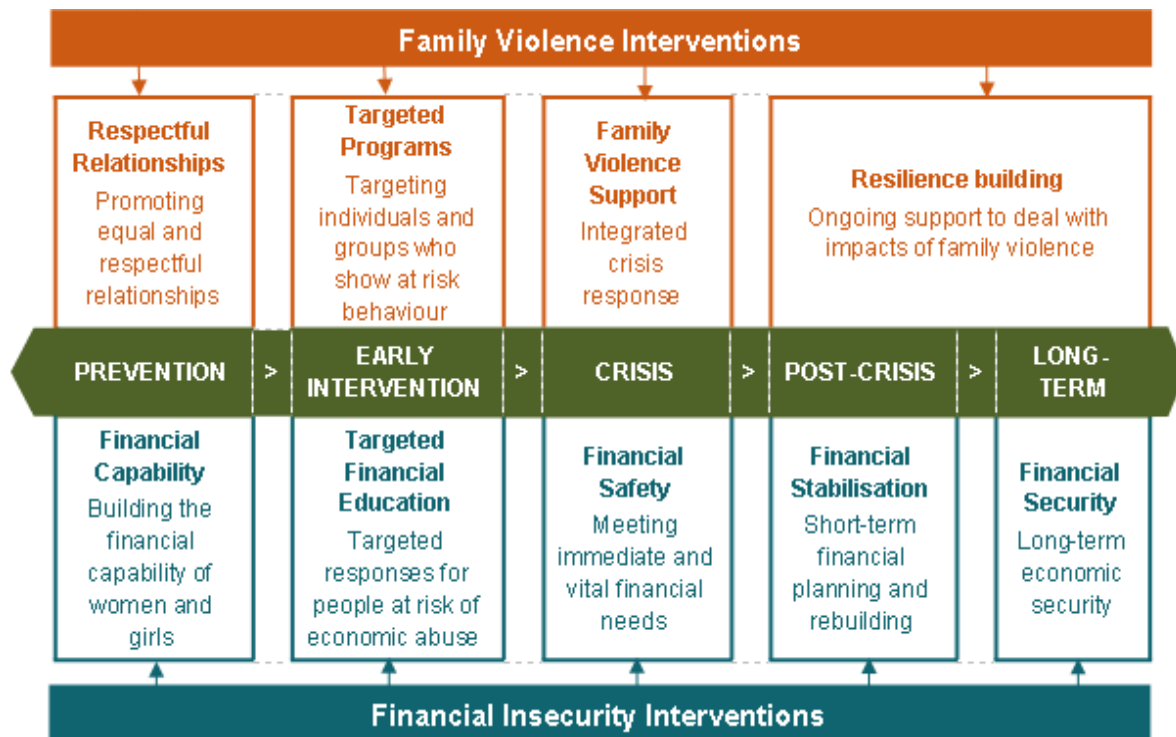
Family Violence Interventions

Respectful Relationships
Promoting equal and respectful relationships

Targeted Programs
Targeting individuals and groups who show at risk behaviour

Family Violence Support
Integrated crisis response

Resilience building
Ongoing support to deal with impacts of family violence

PREVENTION > EARLY INTERVENTION > CRISIS > POST-CRISIS > LONG-TERM

Financial Capability
Building the financial capability of women and girls

Targeted Financial Education
Targeted responses for people at risk of economic abuse

Financial Safety
Meeting immediate and vital financial needs

Financial Stabilisation
Short-term financial planning and rebuilding

Financial Security
Long-term economic security

Financial Insecurity Interventions